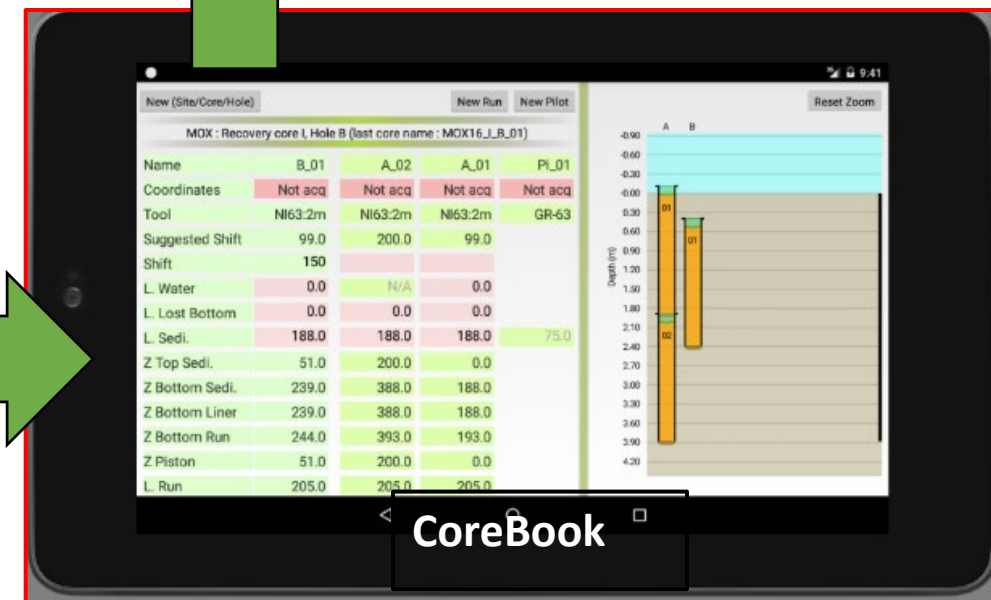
9:41

New (Site/Core/Hole)

New Run

New Pilot

Reset Zoom

MOX : Recovery core I, Hole B (last core name : MOX16_I_B_01)

| Name | B_01 | A_02 | A_01 | Pi_01 |
|---|---|---|---|---|
| Coordinates | Not acq | Not acq | Not acq | Not acq |
| Tool | NI63:2m | NI63:2m | NI63:2m | GR-63 |
| Suggested Shift | 99.0 | 200.0 | 99.0 | |
| Shift | 150 | | | |
| L. Water | 0.0 | N/A | 0.0 | |
| L. Lost Bottom | 0.0 | 0.0 | 0.0 | |
| L. Sedi. | 188.0 | 188.0 | 188.0 | 75.0 |
| Z Top Sedi. | 51.0 | 200.0 | 0.0 | |
| Z Bottom Sedi. | 239.0 | 388.0 | 188.0 | |
| Z Bottom Liner | 239.0 | 388.0 | 188.0 | |
| Z Bottom Run | 244.0 | 393.0 | 193.0 | |
| Z Piston | 51.0 | 200.0 | 0.0 | |
| L. Run | 205.0 | 205.0 | 205.0 | |

A B

-0.90
-0.60
-0.30
-0.00
0.30
0.60
0.90
1.20
1.50
1.80
2.10
2.40
2.70
3.00
3.30
3.60
3.90
4.20

Depth (m)

01
01
02

CoreBook